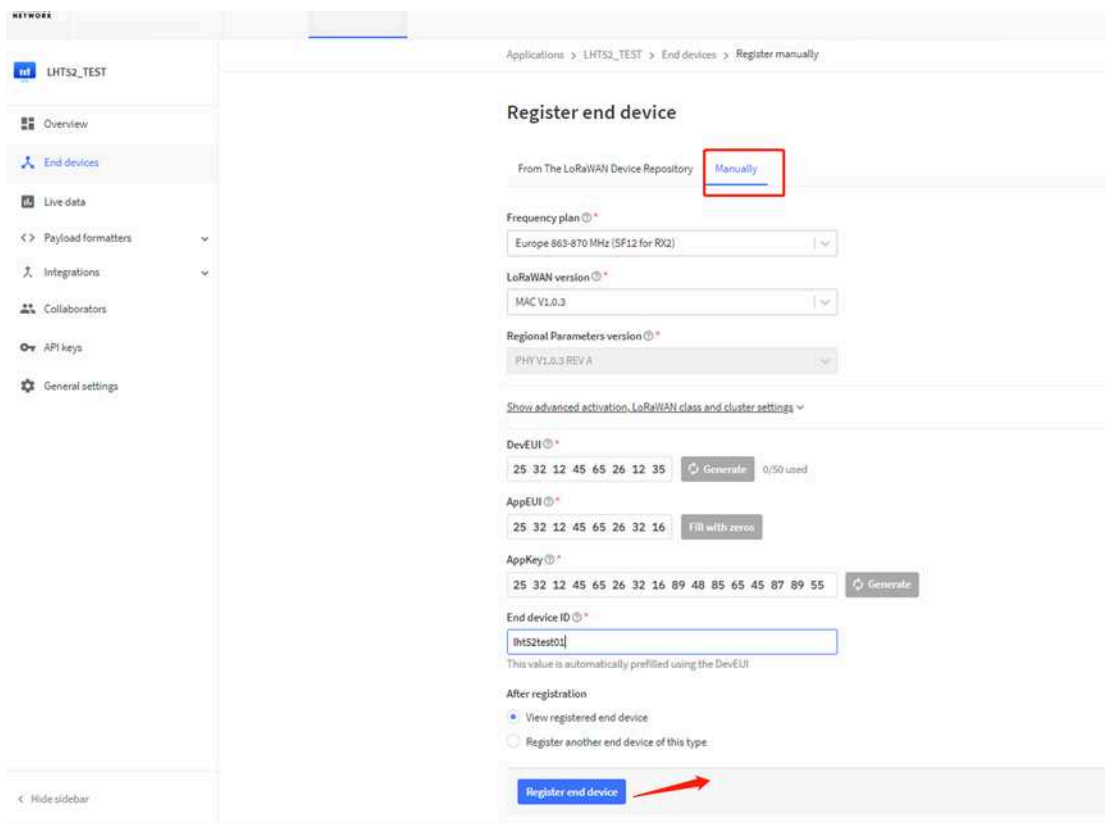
NETWORK

LHT52_TEST

Overview

End devices

Live data

Payload formatters

Integrations

Collaborators

API keys

General settings

< Hide sidebar

Applications > LHT52_TEST > End devices > Register manually

Register end device

From The LoRaWAN Device Repository

Manually

Frequency plan *

Europe 863-870 MHz (SF12 for RX2)

LoRaWAN version *

MAC V1.0.3

Regional Parameters version *

PHY V1.0.3 REV A

Show advanced activation, LoRaWAN class and cluster settings

DevEUI *

25 32 12 45 65 26 12 35

Generate

0/50 used

AppEUI *

25 32 12 45 65 26 32 16

Fill with zeros

AppKey *

25 32 12 45 65 26 32 16 89 48 85 65 45 87 89 55

Generate

End device ID *

lht52test01

This value is automatically prefilled using the DevEUI

After registration

View registered end device

Register another end device of this type

Register end device